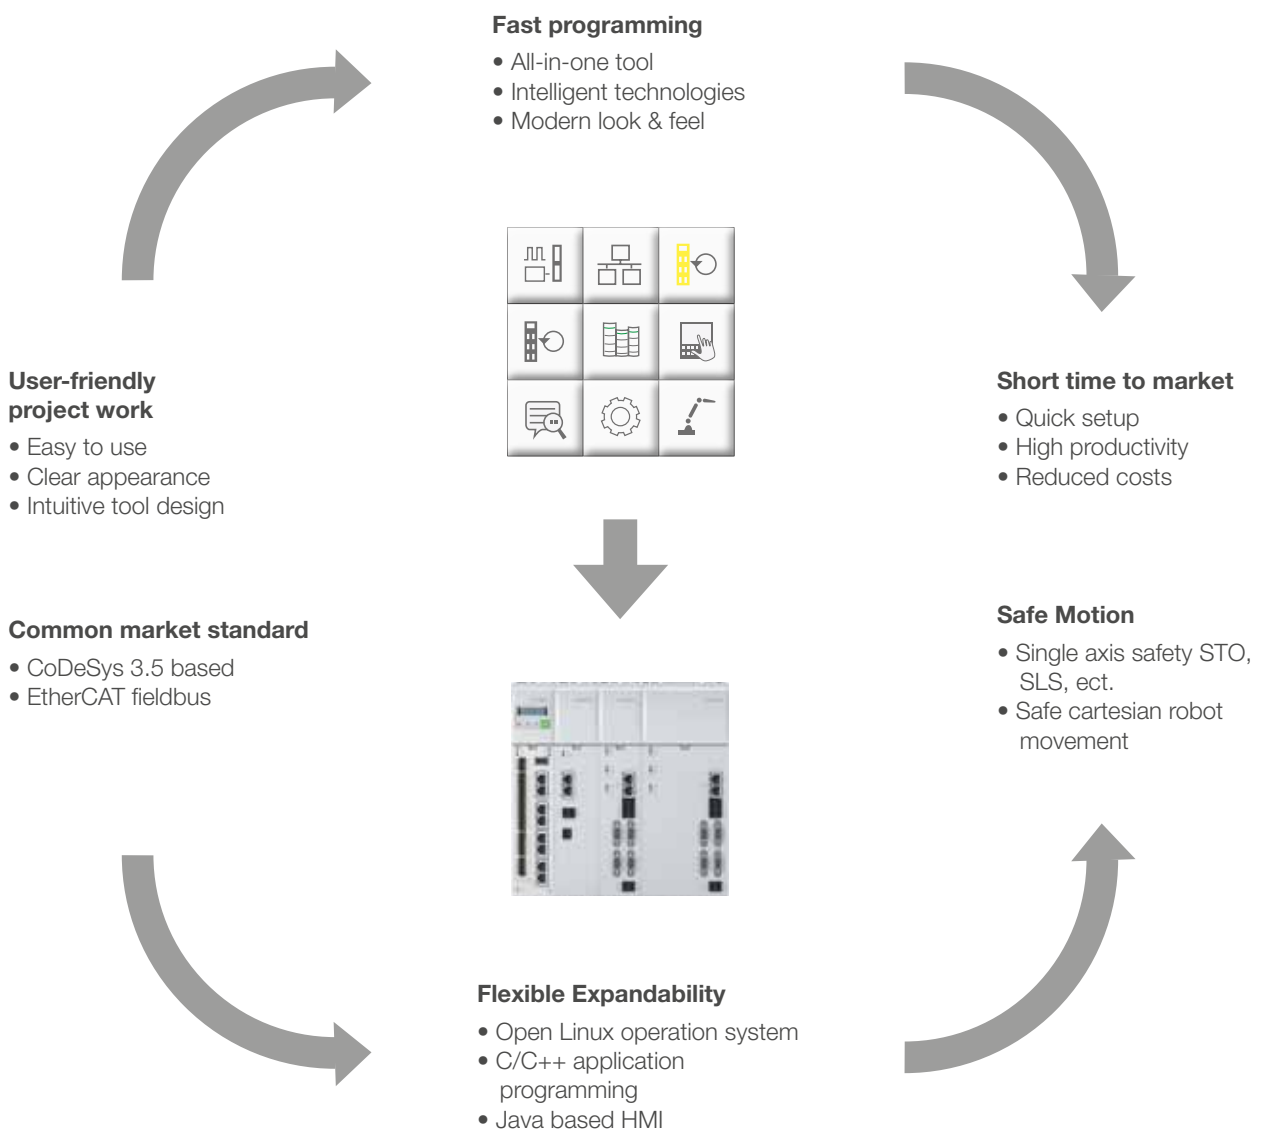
Fast programming
• All-in-one tool
• Intelligent technologies
• Modern look & feel

User-friendly project work
• Easy to use
• Clear appearance
• Intuitive tool design

Short time to market
• Quick setup
• High productivity
• Reduced costs

Common market standard
• CoDeSys 3.5 based
• EtherCAT fieldbus

Safe Motion
• Single axis safety STO, SLS, ect.
• Safe cartesian robot movement

Flexible Expandability
• Open Linux operation system
• C/C++ application programming
• Java based HMI